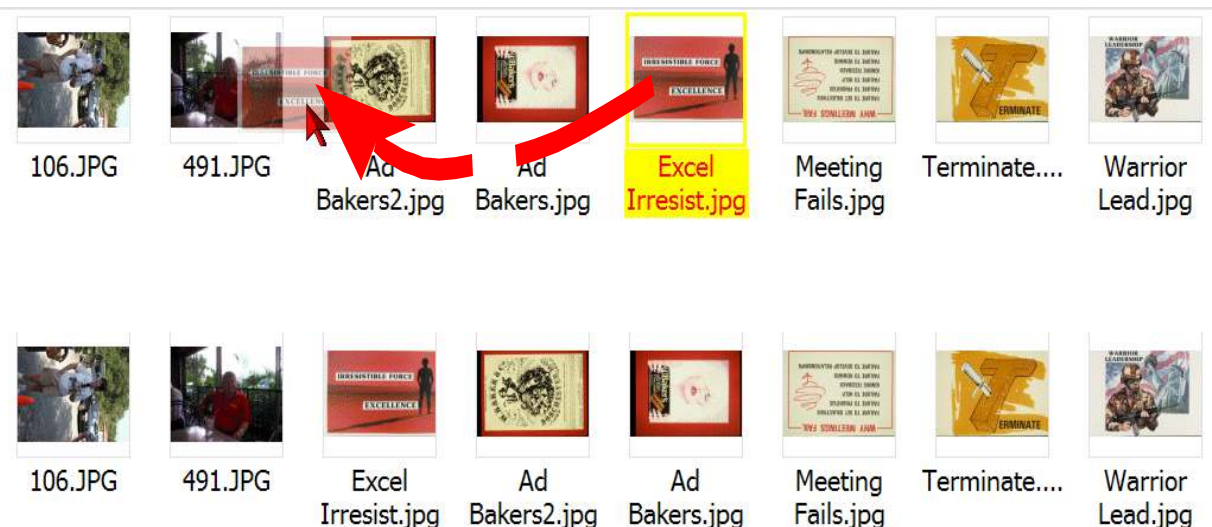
IRRESISTIBLE FORCE
EXCELLENCE

IRRESISTIBLE FORCE
EXCELLENCE

WHY MEETINGS FAIL

TERMINATE

WARRIOR LEADERSHIP

106.JPG

491.JPG

Ad Bakers2.jpg

Ad Bakers.jpg

Excel Irresist.jpg

Meeting Fails.jpg

Terminate....

Warrior Lead.jpg

IRRESISTIBLE FORCE
EXCELLENCE

WHY MEETINGS FAIL

TERMINATE

WARRIOR LEADERSHIP

106.JPG

491.JPG

Excel Irresist.jpg

Ad Bakers2.jpg

Ad Bakers.jpg

Meeting Fails.jpg

Terminate....

Warrior Lead.jpg